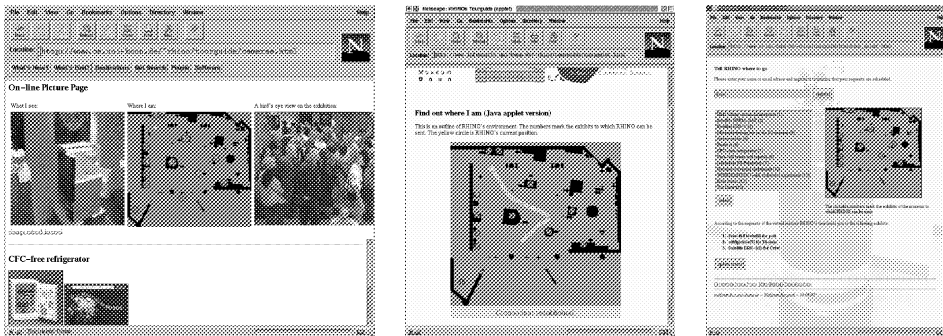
File Edit View Go Bookmarks Options Directory Window

Location: http://www.cs.uni-bonn.de/~rhino/tourguide/camerae.html

What's New? What's Cool? Destinations Net Search People Software

On-line Picture Page

What I see: Where I am: A bird's eye view on the exhibition

CFC-free refrigerator

Netscape: RHINO: Tourguide (applet)

File Edit View Go Bookmarks Options Directory Window Help

Find out where I am (Java applet version)

This is an outline of RHINO's environment. The numbers mark the exhibits to which RHINO can be sent. The yellow circle is RHINO's current position.

Tell RHINO where to go

Please enter your name or email adress and importance (numbers) for your requests on exhibits.

According to the requests of the network audience RHINO is currently sent to the following exhibits:

1. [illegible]
2. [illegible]
3. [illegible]